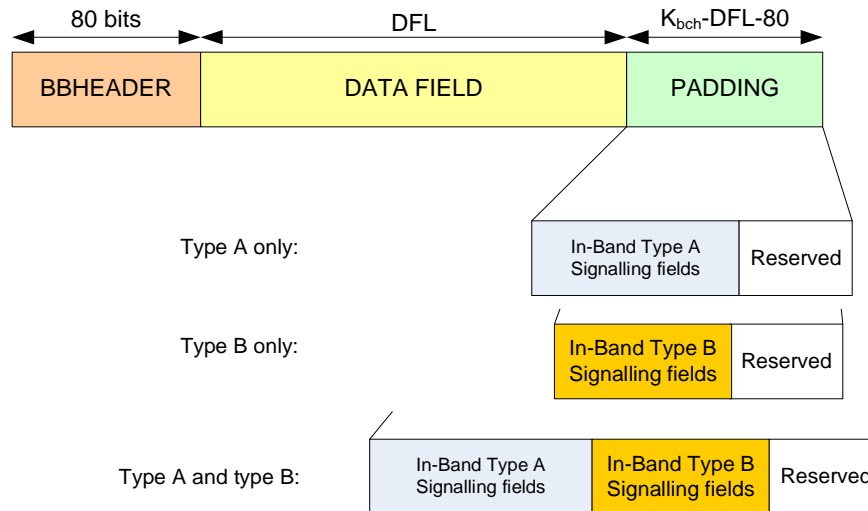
80 bits
DFL
$K_{bch}$-DFL-80

BBHEADER
DATA FIELD
PADDING

Type A only:
In-Band Type A Signalling fields
Reserved

Type B only:
In-Band Type B Signalling fields
Reserved

Type A and type B:
In-Band Type A Signalling fields
In-Band Type B Signalling fields
Reserve